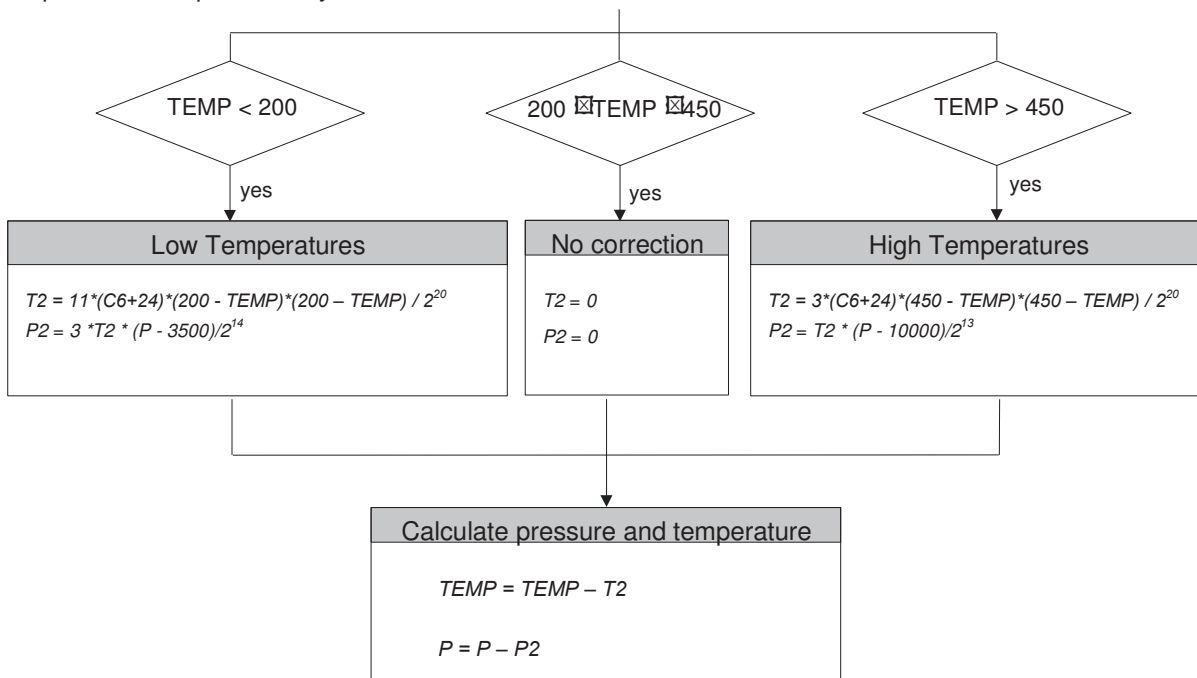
TEMP < 200

200 ⊠TEMP ⊠450

TEMP > 450

yes

yes

yes

Low Temperatures

$T2 = 11*(C6+24)*(200 - TEMP)*(200 – TEMP) / 2^{20}$
$P2 = 3 *T2 * (P - 3500)/2^{14}$

No correction

$T2 = 0$

$P2 = 0$

High Temperatures

$T2 = 3*(C6+24)*(450 - TEMP)*(450 – TEMP) / 2^{20}$
$P2 = T2 * (P - 10000)/2^{13}$

Calculate pressure and temperature

$TEMP = TEMP – T2$

$P = P – P2$